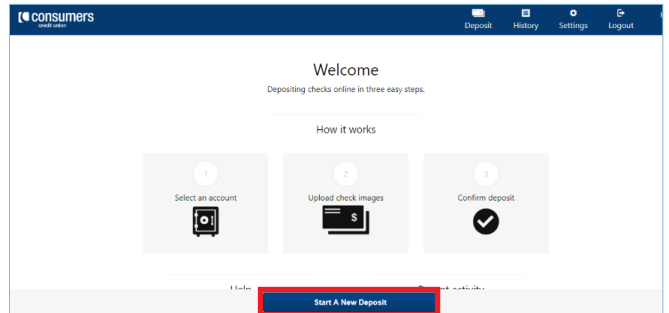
consumers
credit union

Deposit History Settings Logout

Welcome

Depositing checks online in three easy steps.

How it works

1
Select an account

2
Upload check images

3
Confirm deposit

Help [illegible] activity

Start A New Deposit